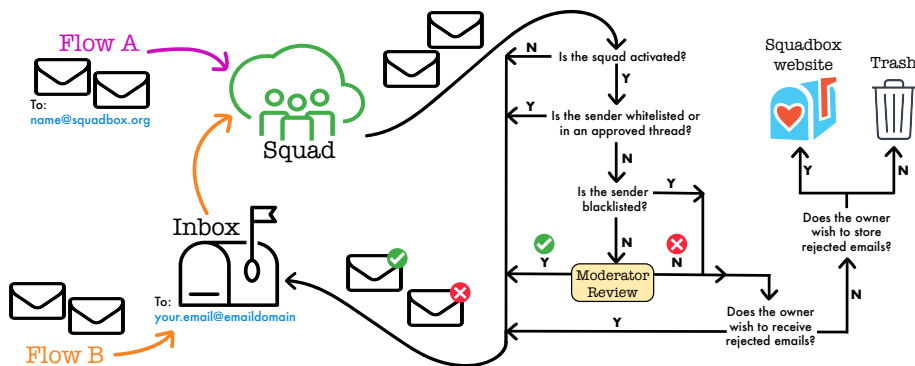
Flow A

To:
name@squadbox.org

Squad

Inbox

To:
your.email@emaildomain

Flow B

Is the squad activated?
N
Y
Is the sender whitelisted or in an approved thread?
Y
N
Is the sender blacklisted?
Y
N
Y
Moderator Review
N
Does the owner wish to receive rejected emails?
Y
N
Does the owner wish to store rejected emails?
Y
N

Squadbox website

Trash